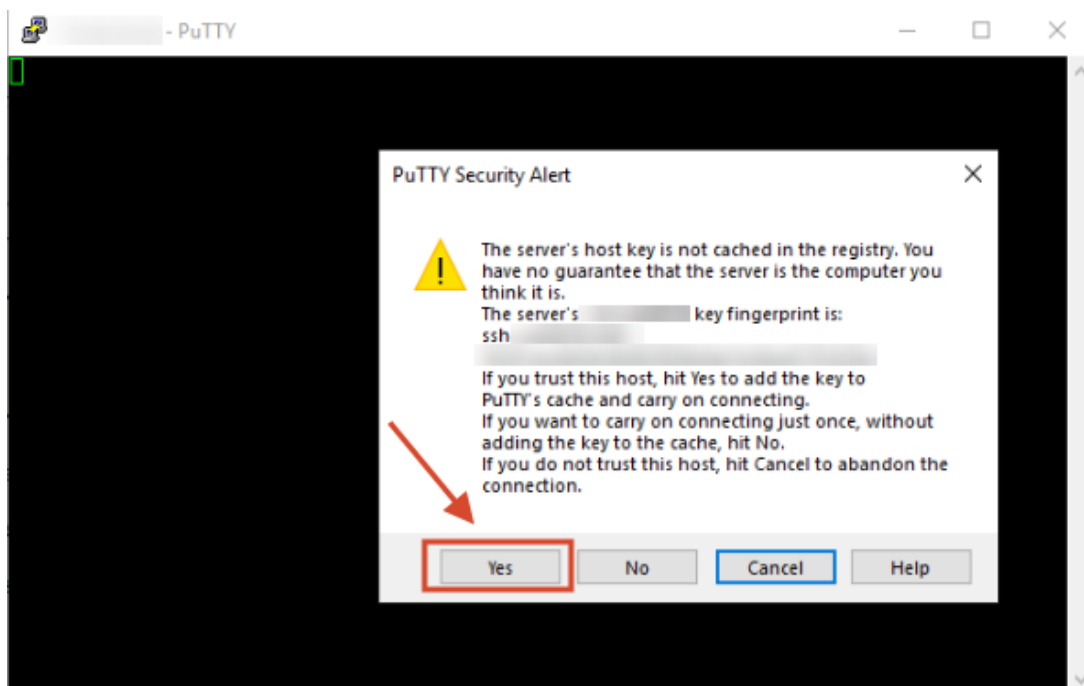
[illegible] - PuTTY

PuTTY Security Alert

The server's host key is not cached in the registry. You have no guarantee that the server is the computer you think it is.
The server's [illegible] key fingerprint is:
ssh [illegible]
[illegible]
If you trust this host, hit Yes to add the key to PuTTY's cache and carry on connecting.
If you want to carry on connecting just once, without adding the key to the cache, hit No.
If you do not trust this host, hit Cancel to abandon the connection.

Yes No Cancel Help